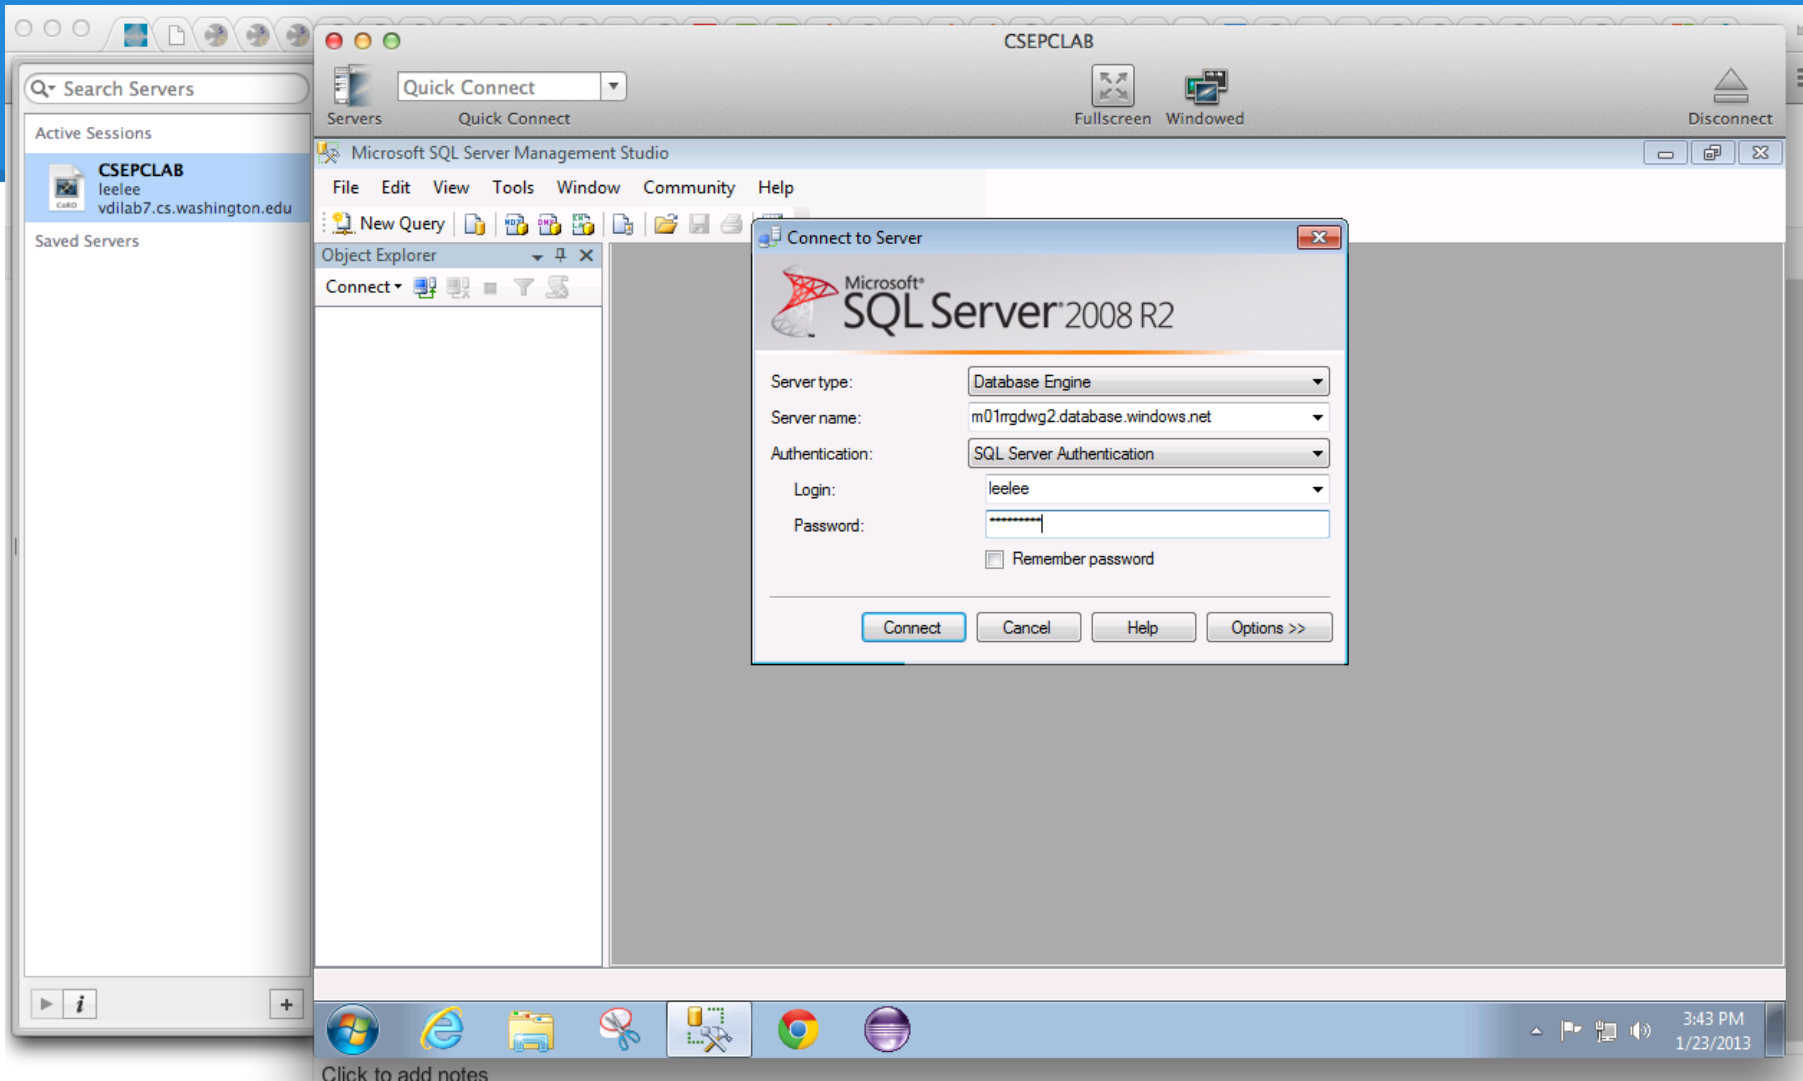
Search Servers

Active Sessions

CSEPCLAB
leelee
vdilab7.cs.washington.edu

Saved Servers

CSEPCLAB

Servers

Quick Connect

Quick Connect

Fullscreen

Windowed

Disconnect

Microsoft SQL Server Management Studio

File Edit View Tools Window Community Help

New Query

Object Explorer

Connect

Connect to Server

Microsoft®
SQL Server 2008 R2

Server type: Database Engine

Server name: m01rrgdwg2.database.windows.net

Authentication: SQL Server Authentication

Login: leelee

Password: **********

Remember password

Connect Cancel Help Options >>

3:43 PM
1/23/2013

Click to add notes